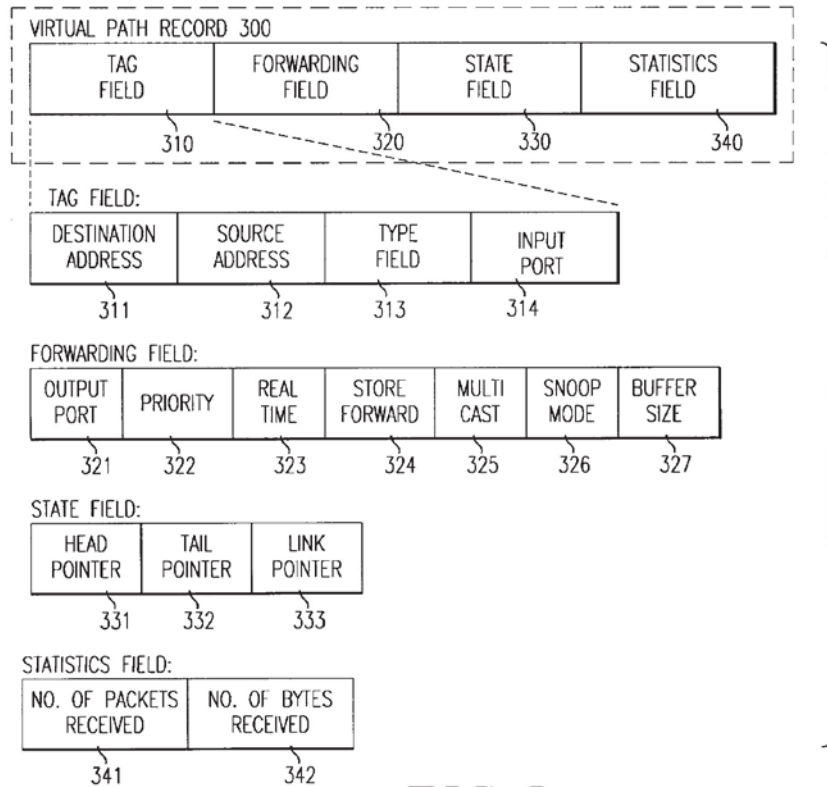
VIRTUAL PATH RECORD 300

| TAG FIELD | FORWARDING FIELD | STATE FIELD | STATISTICS FIELD |
|---|---|---|---|
| 310 | 320 | 330 | 340 |

TAG FIELD:

| DESTINATION ADDRESS | SOURCE ADDRESS | TYPE FIELD | INPUT PORT |
|---|---|---|---|
| 311 | 312 | 313 | 314 |

FORWARDING FIELD:

| OUTPUT PORT | PRIORITY | REAL TIME | STORE FORWARD | MULTI CAST | SNOOP MODE | BUFFER SIZE |
|---|---|---|---|---|---|---|
| 321 | 322 | 323 | 324 | 325 | 326 | 327 |

STATE FIELD:

| HEAD POINTER | TAIL POINTER | LINK POINTER |
|---|---|---|
| 331 | 332 | 333 |

STATISTICS FIELD:

| NO. OF PACKETS RECEIVED | NO. OF BYTES RECEIVED |
|---|---|
| 341 | 342 |